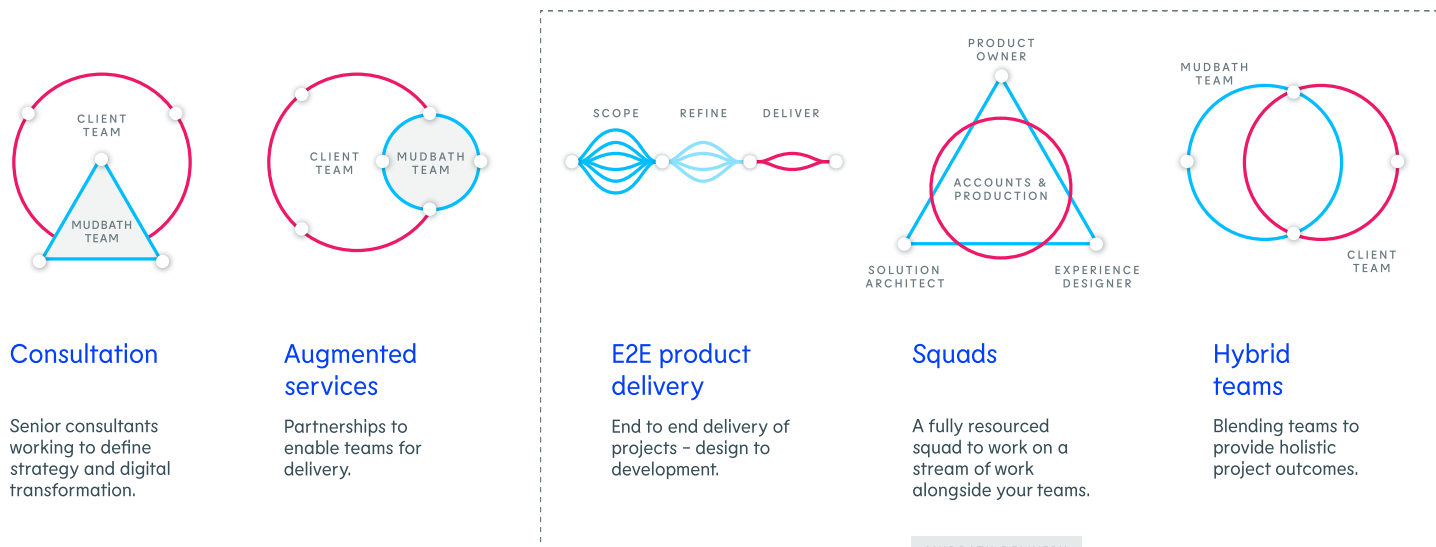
CLIENT TEAM

MUDBATH TEAM

CLIENT TEAM

MUDBATH TEAM

SCOPE

REFINE

DELIVER

PRODUCT OWNER

ACCOUNTS & PRODUCTION

SOLUTION ARCHITECT

EXPERIENCE DESIGNER

MUDBATH TEAM

CLIENT TEAM

Consultation

Senior consultants working to define strategy and digital transformation.

Augmented services

Partnerships to enable teams for delivery.

E2E product delivery

End to end delivery of projects - design to development.

Squads

A fully resourced squad to work on a stream of work alongside your teams.

Hybrid teams

Blending teams to provide holistic project outcomes.